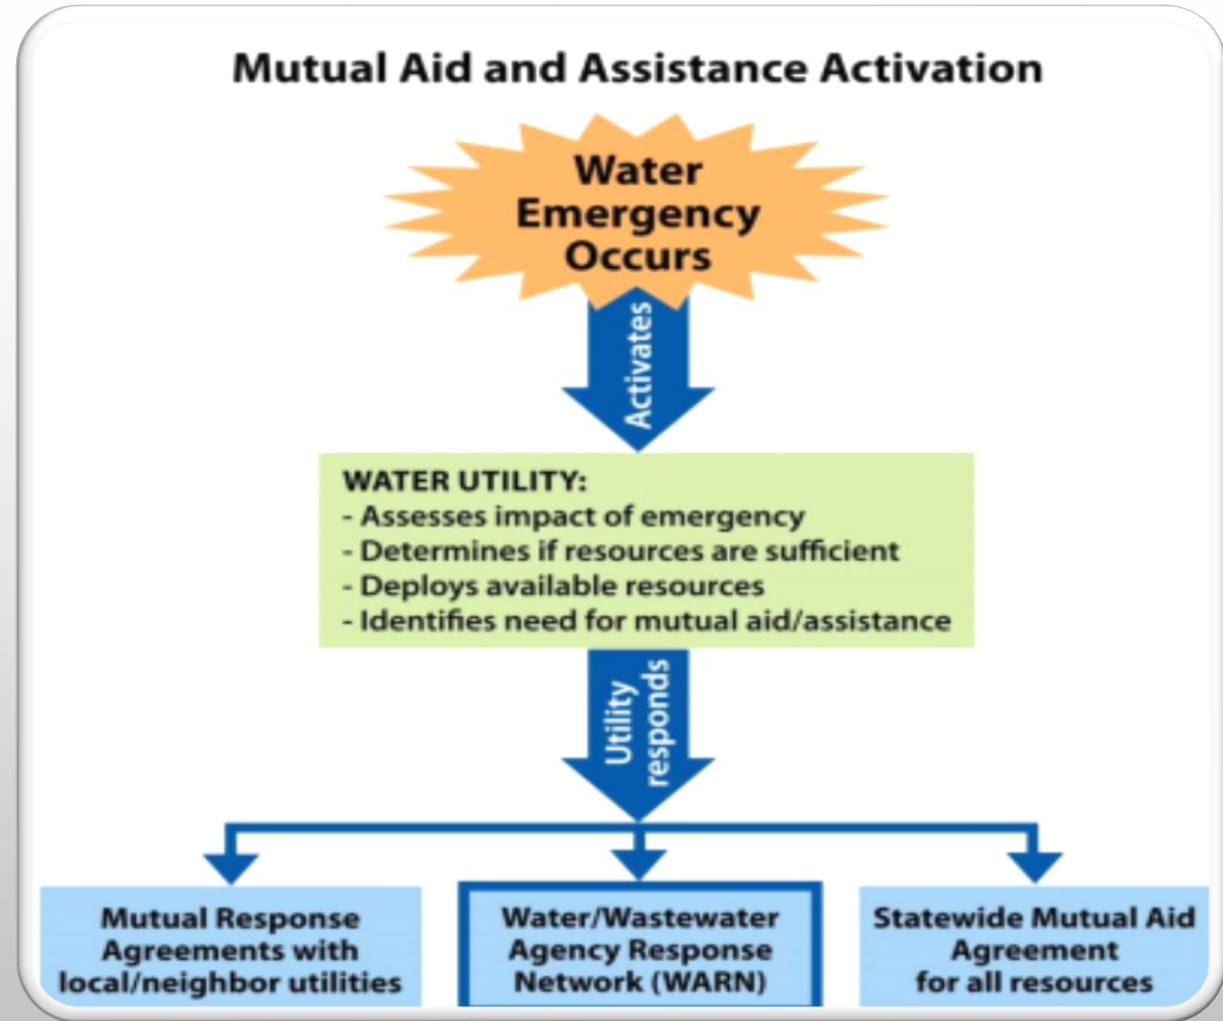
Mutual Aid and Assistance Activation

Water Emergency Occurs

Activates

WATER UTILITY:
- Assesses impact of emergency
- Determines if resources are sufficient
- Deploys available resources
- Identifies need for mutual aid/assistance

Utility responds

Mutual Response Agreements with local/neighbor utilities

Water/Wastewater Agency Response Network (WARN)

Statewide Mutual Aid Agreement for all resources